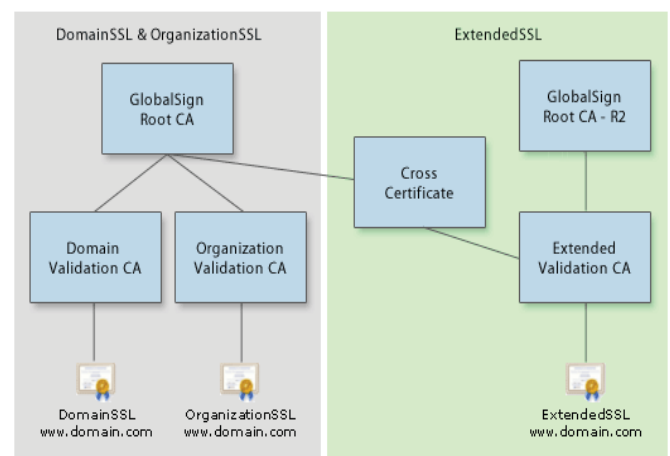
DomainSSL & OrganizationSSL

ExtendedSSL

GlobalSign Root CA

GlobalSign Root CA - R2

Cross Certificate

Domain Validation CA

Organization Validation CA

Extended Validation CA

DomainSSL www.domain.com

OrganizationSSL www.domain.com

ExtendedSSL www.domain.com